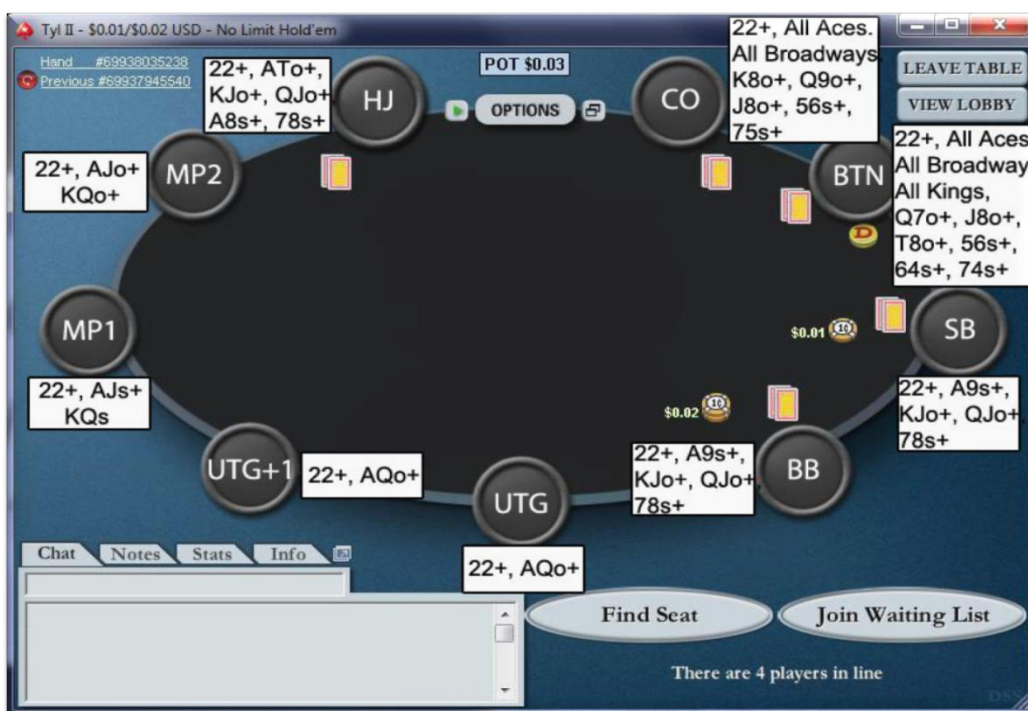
Tyl II - $0.01/$0.02 USD - No Limit Hold'em

Hand #69938035238
Previous #69937945540

POT $0.03

OPTIONS

LEAVE TABLE
VIEW LOBBY

HJ
22+, ATo+, KJo+, QJo+ A8s+, 78s+

CO
22+, All Aces. All Broadways K8o+, Q9o+, J8o+, 56s+, 75s+

MP2
22+, AJo+ KQo+

BTN
22+, All Aces All Broadway All Kings, Q7o+, J8o+, T8o+, 56s+, 64s+, 74s+

MP1
22+, AJs+ KQs

SB
$0.01
22+, A9s+, KJo+, QJo+ 78s+

BB
$0.02
22+, A9s+, KJo+, QJo+ 78s+

UTG+1
22+, AQo+

UTG
22+, AQo+

Chat Notes Stats Info

Find Seat
Join Waiting List

There are 4 players in line